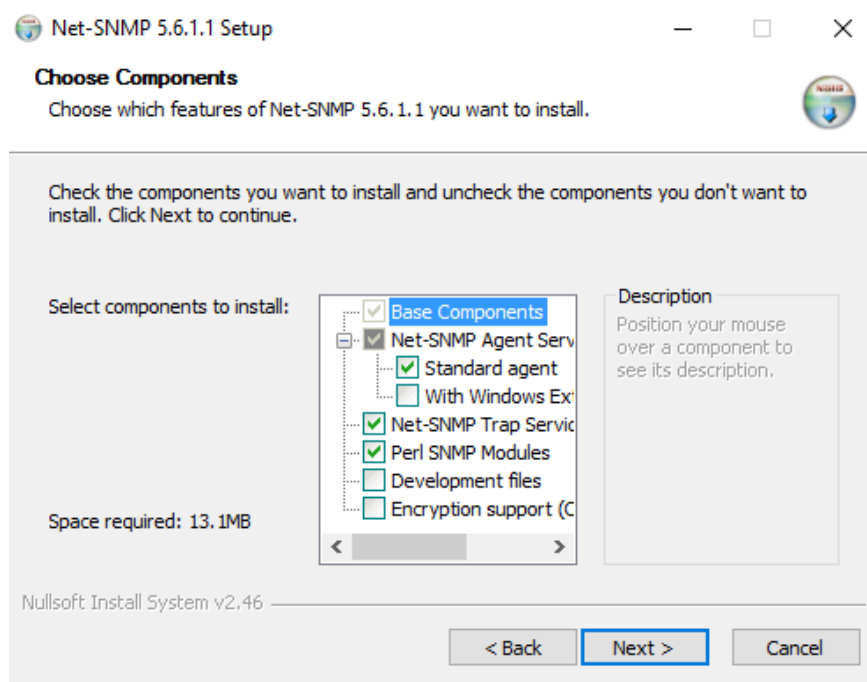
Net-SNMP 5.6.1.1 Setup

Choose Components

Choose which features of Net-SNMP 5.6.1.1 you want to install.

Check the components you want to install and uncheck the components you don't want to install. Click Next to continue.

Select components to install:

Base Components
Net-SNMP Agent Serv
Standard agent
With Windows Ex
Net-SNMP Trap Servic
Perl SNMP Modules
Development files
Encryption support (C

Description

Position your mouse over a component to see its description.

Space required: 13.1MB

Nullsoft Install System v2.46

< Back

Next >

Cancel